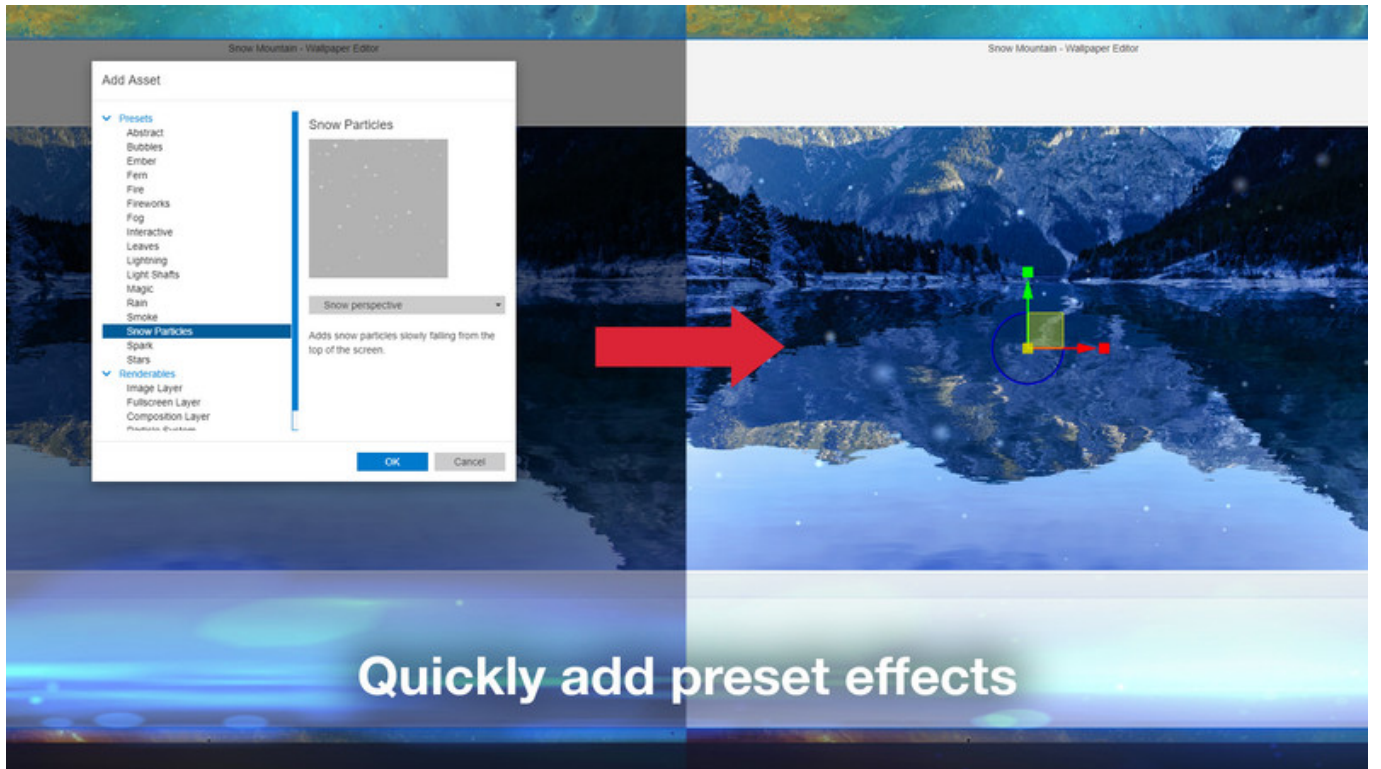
Snow Mountain - Wallpaper Editor

Add Asset

Presets
Abstract
Bubbles
Ember
Fern
Fire
Fireworks
Fog
Interactive
Leaves
Lightning
Light Shafts
Magic
Rain
Smoke
Snow Particles
Spark
Stars
Renderables
Image Layer
Fullscreen Layer
Composition Layer
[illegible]

Snow Particles

Snow perspective

Adds snow particles slowly falling from the top of the screen.

OK
Cancel

Snow Mountain - Wallpaper Editor

Quickly add preset effects